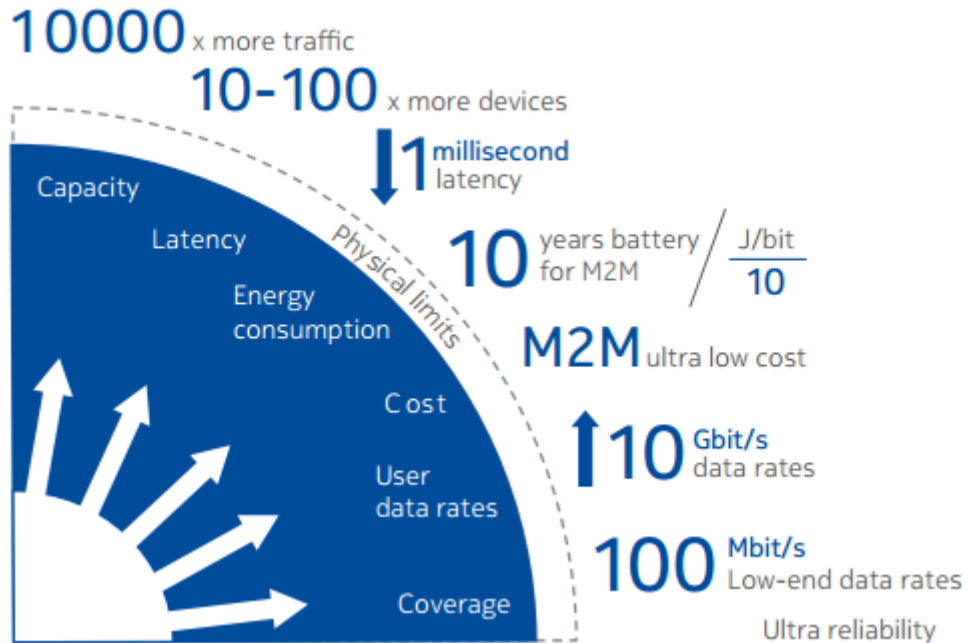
10000 x more traffic

10-100 x more devices

1 millisecond latency

10 years battery for M2M

$\frac{J/bit}{10}$

M2M ultra low cost

10 Gbit/s data rates

100 Mbit/s Low-end data rates

Ultra reliability

Physical limits

Capacity

Latency

Energy consumption

Cost

User data rates

Coverage